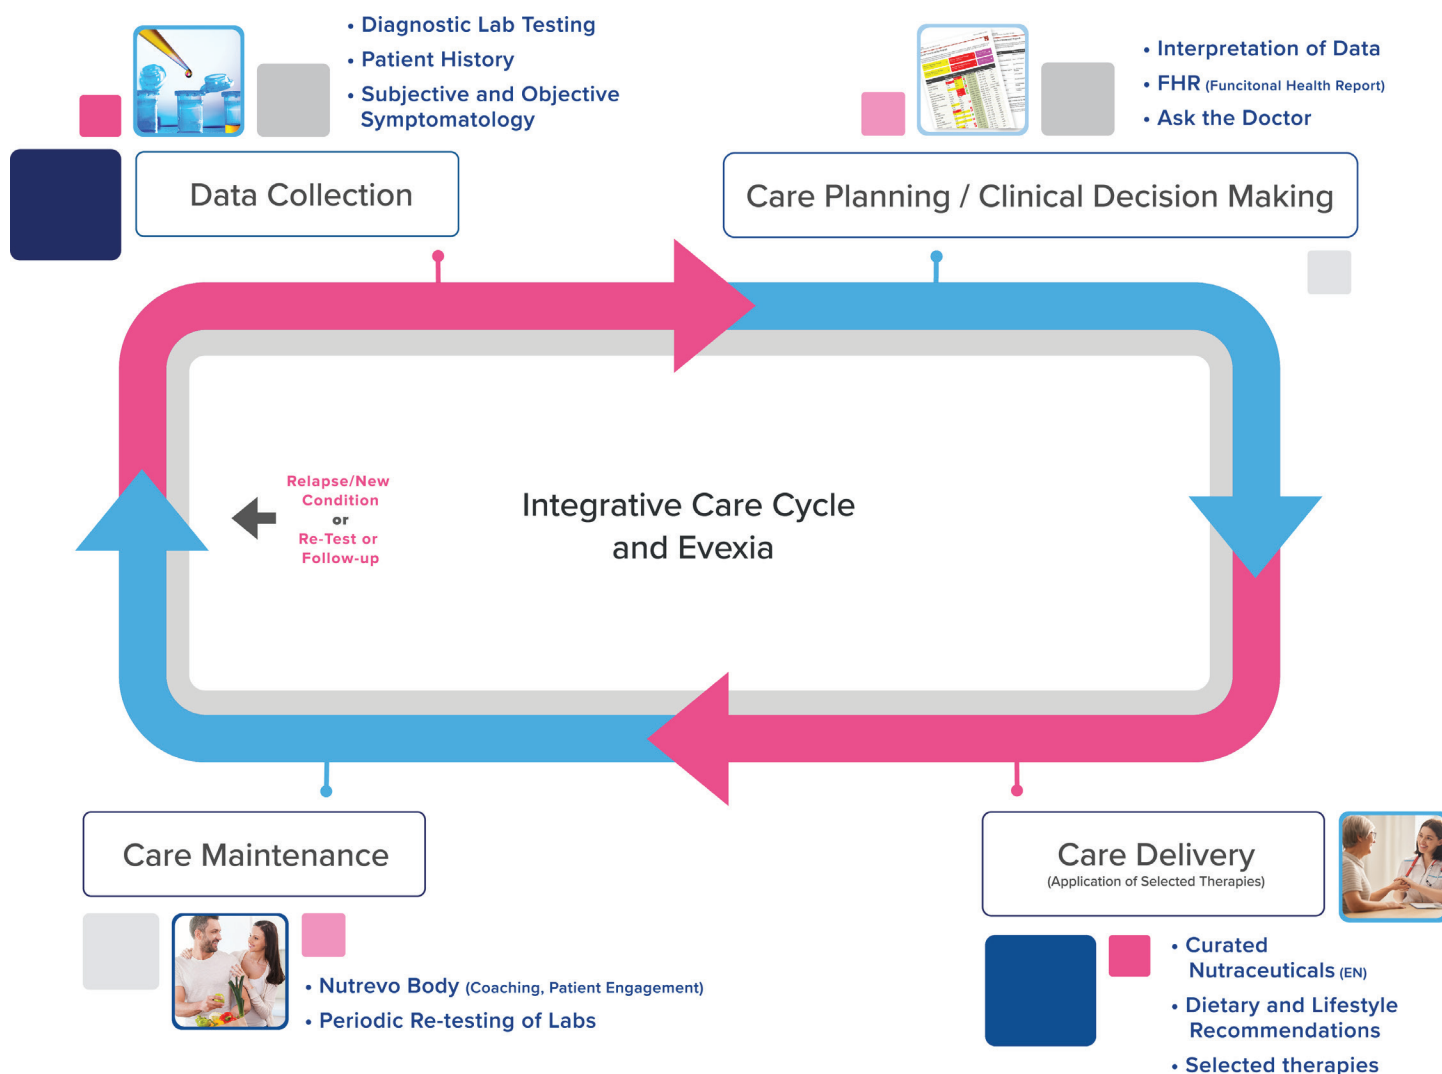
• Diagnostic Lab Testing
• Patient History
• Subjective and Objective Symptomatology

Data Collection

• Interpretation of Data
• FHR (Funcitonal Health Report)
• Ask the Doctor

Care Planning / Clinical Decision Making

Relapse/New Condition or Re-Test or Follow-up

Integrative Care Cycle and Evexia

Care Maintenance

• Nutrevo Body (Coaching, Patient Engagement)
• Periodic Re-testing of Labs

Care Delivery
(Application of Selected Therapies)

• Curated Nutraceuticals (EN)
• Dietary and Lifestyle Recommendations
• Selected therapies